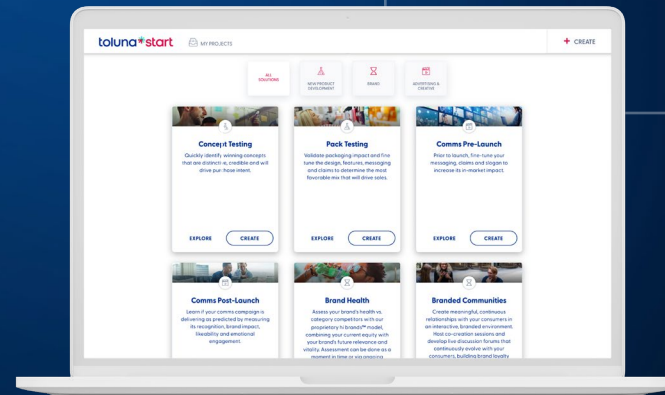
toluna*start
MY PROJECTS
+ CREATE

ALL SOLUTIONS
NEW PRODUCT DEVELOPMENT
BRAND
ADVERTISING & CREATIVE

Concept Testing
Quickly identify winning concepts that are distinctive, credible and will drive purchase intent.
EXPLORE
CREATE

Pack Testing
Validate packaging impact and fine tune the design, features, messaging and claims to determine the most favorable mix that will drive sales.
EXPLORE
CREATE

Comms Pre-Launch
Prior to launch, fine-tune your messaging, claims and slogan to increase its in-market impact.
EXPLORE
CREATE

Comms Post-Launch
Learn if your comms campaign is delivering as predicted by measuring its recognition, brand impact, likeability and emotional engagement.

Brand Health
Assess your brand's health vs. category competitors with our proprietary ti brands™ model, combining your current equity with your brand's future relevance and vitality. Assessment can be done as a moment in time or via ongoing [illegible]

Branded Communities
Create meaningful, continuous relationships with your consumers in an interactive, branded environment. Host co-creation sessions and develop live discussion forums that continually evolve with your consumers, building brand loyalty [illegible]